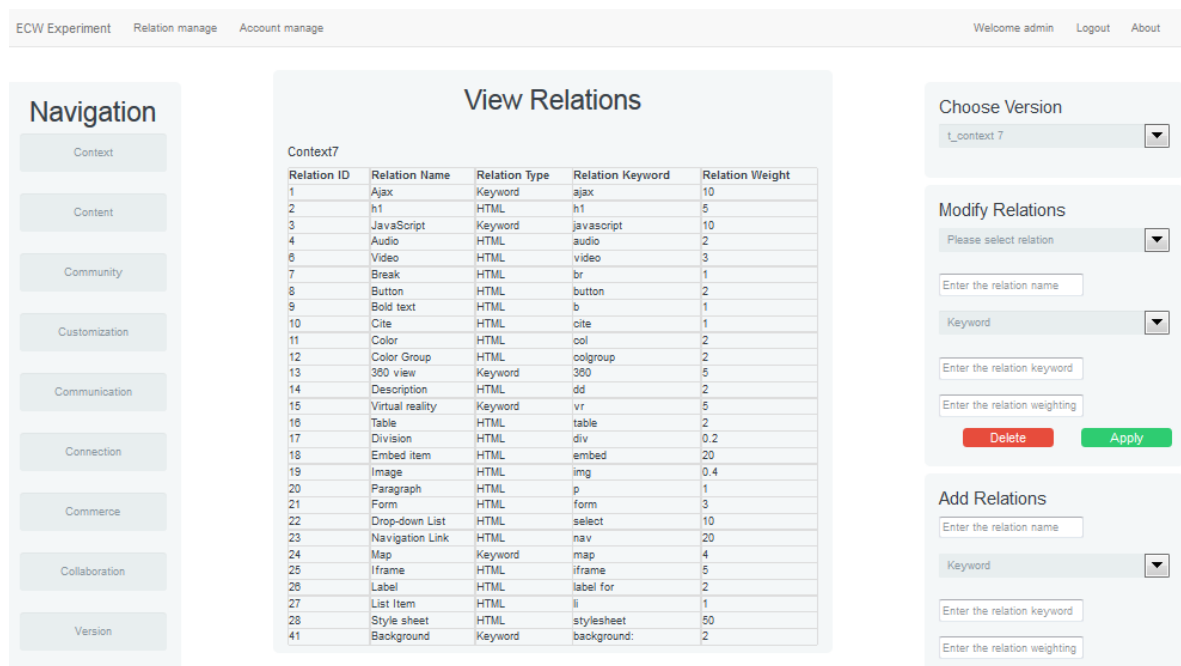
ECW Experiment Relation manage Account manage Welcome admin Logout About

Navigation

Context

Content

Community

Customization

Communication

Connection

Commerce

Collaboration

Version

View Relations

Context7

| Relation ID | Relation Name | Relation Type | Relation Keyword | Relation Weight |
|---|---|---|---|---|
| 1 | Ajax | Keyword | ajax | 10 |
| 2 | h1 | HTML | h1 | 5 |
| 3 | JavaScript | Keyword | javascript | 10 |
| 4 | Audio | HTML | audio | 2 |
| 6 | Video | HTML | video | 3 |
| 7 | Break | HTML | br | 1 |
| 8 | Button | HTML | button | 2 |
| 9 | Bold text | HTML | b | 1 |
| 10 | Cite | HTML | cite | 1 |
| 11 | Color | HTML | col | 2 |
| 12 | Color Group | HTML | colgroup | 2 |
| 13 | 360 view | Keyword | 360 | 5 |
| 14 | Description | HTML | dd | 2 |
| 15 | Virtual reality | Keyword | vr | 5 |
| 16 | Table | HTML | table | 2 |
| 17 | Division | HTML | div | 0.2 |
| 18 | Embed item | HTML | embed | 20 |
| 19 | Image | HTML | img | 0.4 |
| 20 | Paragraph | HTML | p | 1 |
| 21 | Form | HTML | form | 3 |
| 22 | Drop-down List | HTML | select | 10 |
| 23 | Navigation Link | HTML | nav | 20 |
| 24 | Map | Keyword | map | 4 |
| 25 | Iframe | HTML | iframe | 5 |
| 26 | Label | HTML | label for | 2 |
| 27 | List Item | HTML | li | 1 |
| 28 | Style sheet | HTML | stylesheet | 50 |
| 41 | Background | Keyword | background: | 2 |

Choose Version

t_context 7

Modify Relations

Please select relation

Enter the relation name

Keyword

Enter the relation keyword

Enter the relation weighting

Delete Apply

Add Relations

Enter the relation name

Keyword

Enter the relation keyword

Enter the relation weighting